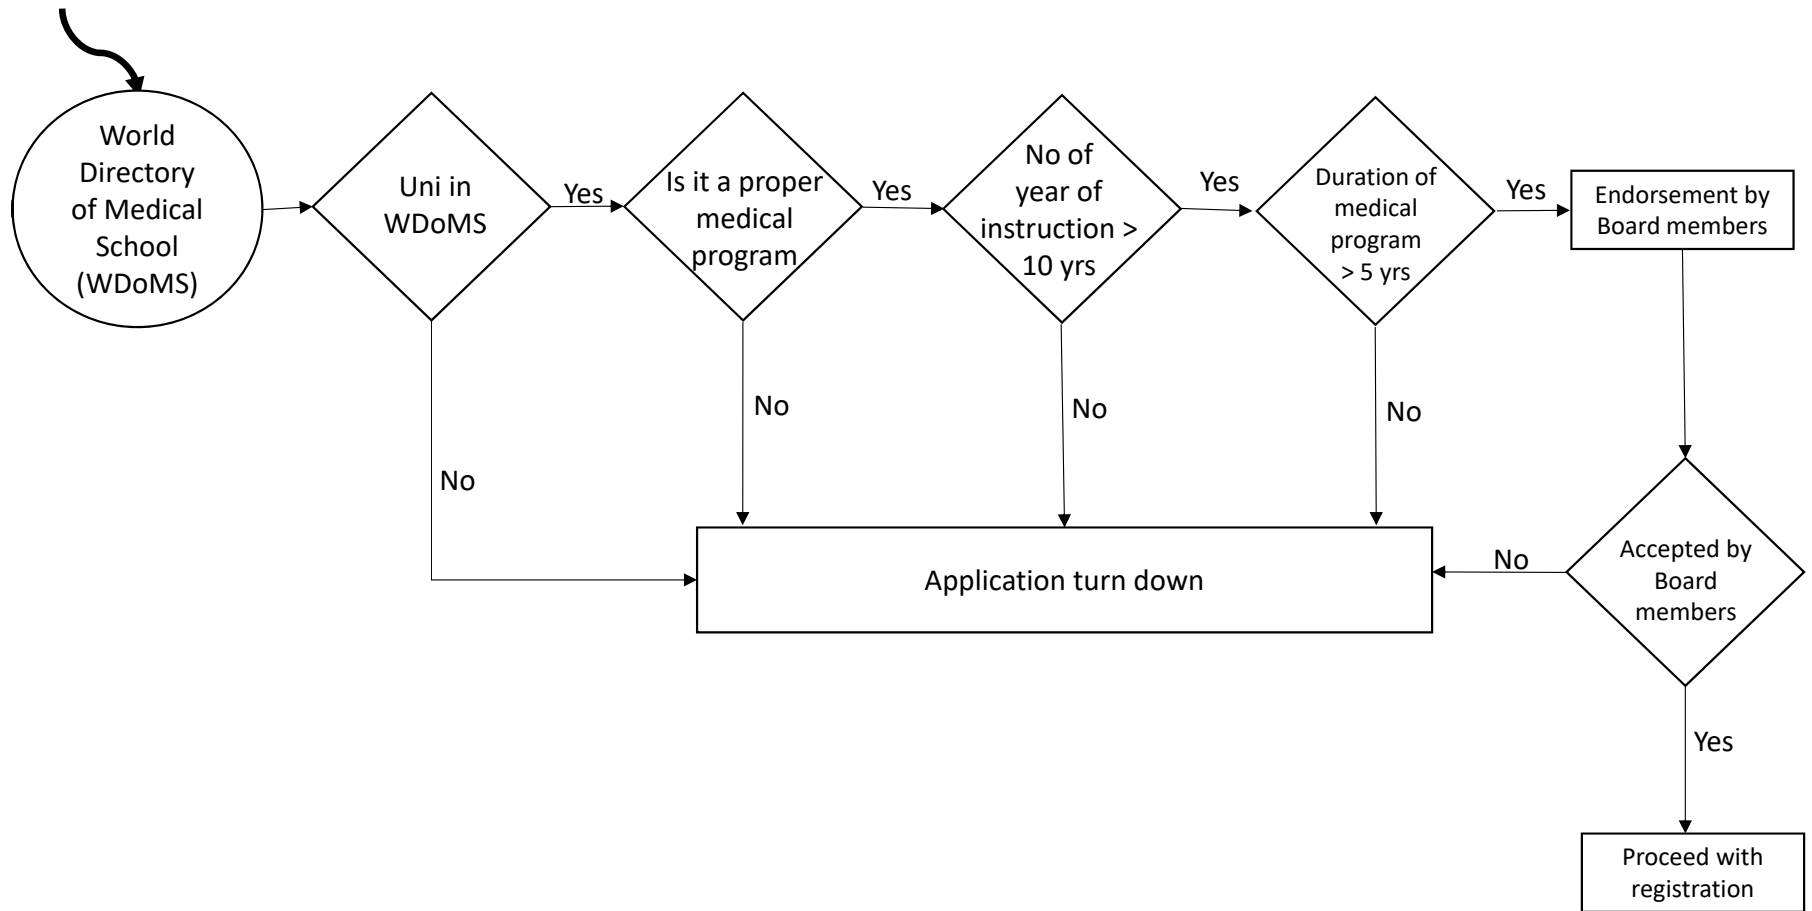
World Directory of Medical School (WDoMS)

Uni in WDoMS

Yes

Is it a proper medical program

Yes

No of year of instruction > 10 yrs

Yes

Duration of medical program > 5 yrs

Yes

Endorsement by Board members

No

No

No

No

Application turn down

No

Accepted by Board members

Yes

Proceed with registration